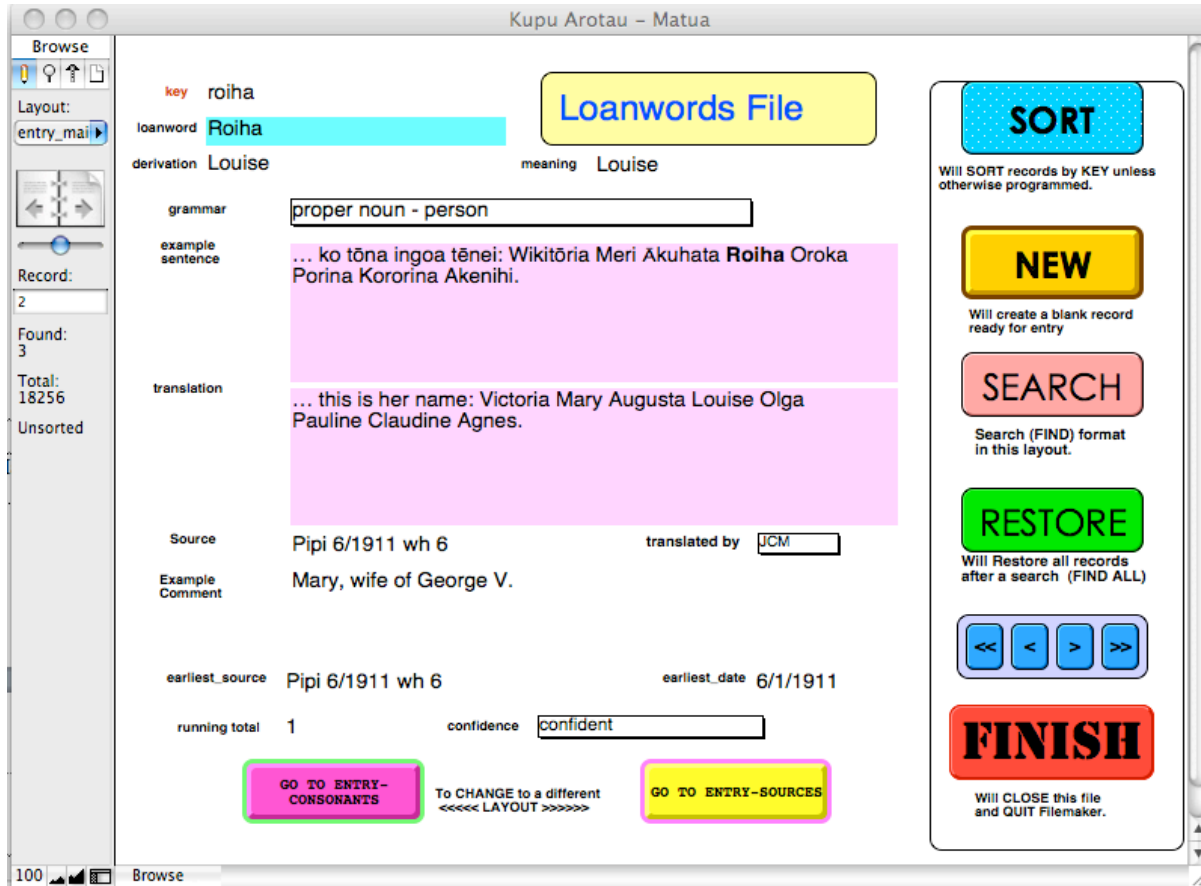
Kupu Arotau – Matua

Browse

Layout:
entry_mai

Record:
2

Found:
3

Total:
18256

Unsorted

key roiha

loanword Roiha

derivation Louise

Loanwords File

meaning Louise

grammar proper noun - person

example sentence … ko tōna ingoa tēnei: Wikitōria Meri Ākuhata **Roiha** Oroka Porina Kororina Akenihi.

translation … this is her name: Victoria Mary Augusta Louise Olga Pauline Claudine Agnes.

Source Pipi 6/1911 wh 6

translated by JCM

Example Comment Mary, wife of George V.

earliest_source Pipi 6/1911 wh 6

earliest_date 6/1/1911

running total 1

confidence confident

GO TO ENTRY-CONSONANTS

To CHANGE to a different <<<<< LAYOUT >>>>>>

GO TO ENTRY-SOURCES

SORT

Will SORT records by KEY unless otherwise programmed.

NEW

Will create a blank record ready for entry

SEARCH

Search (FIND) format in this layout.

RESTORE

Will Restore all records after a search (FIND ALL)

<< < > >>

FINISH

Will CLOSE this file and QUIT Filemaker.

100 Browse